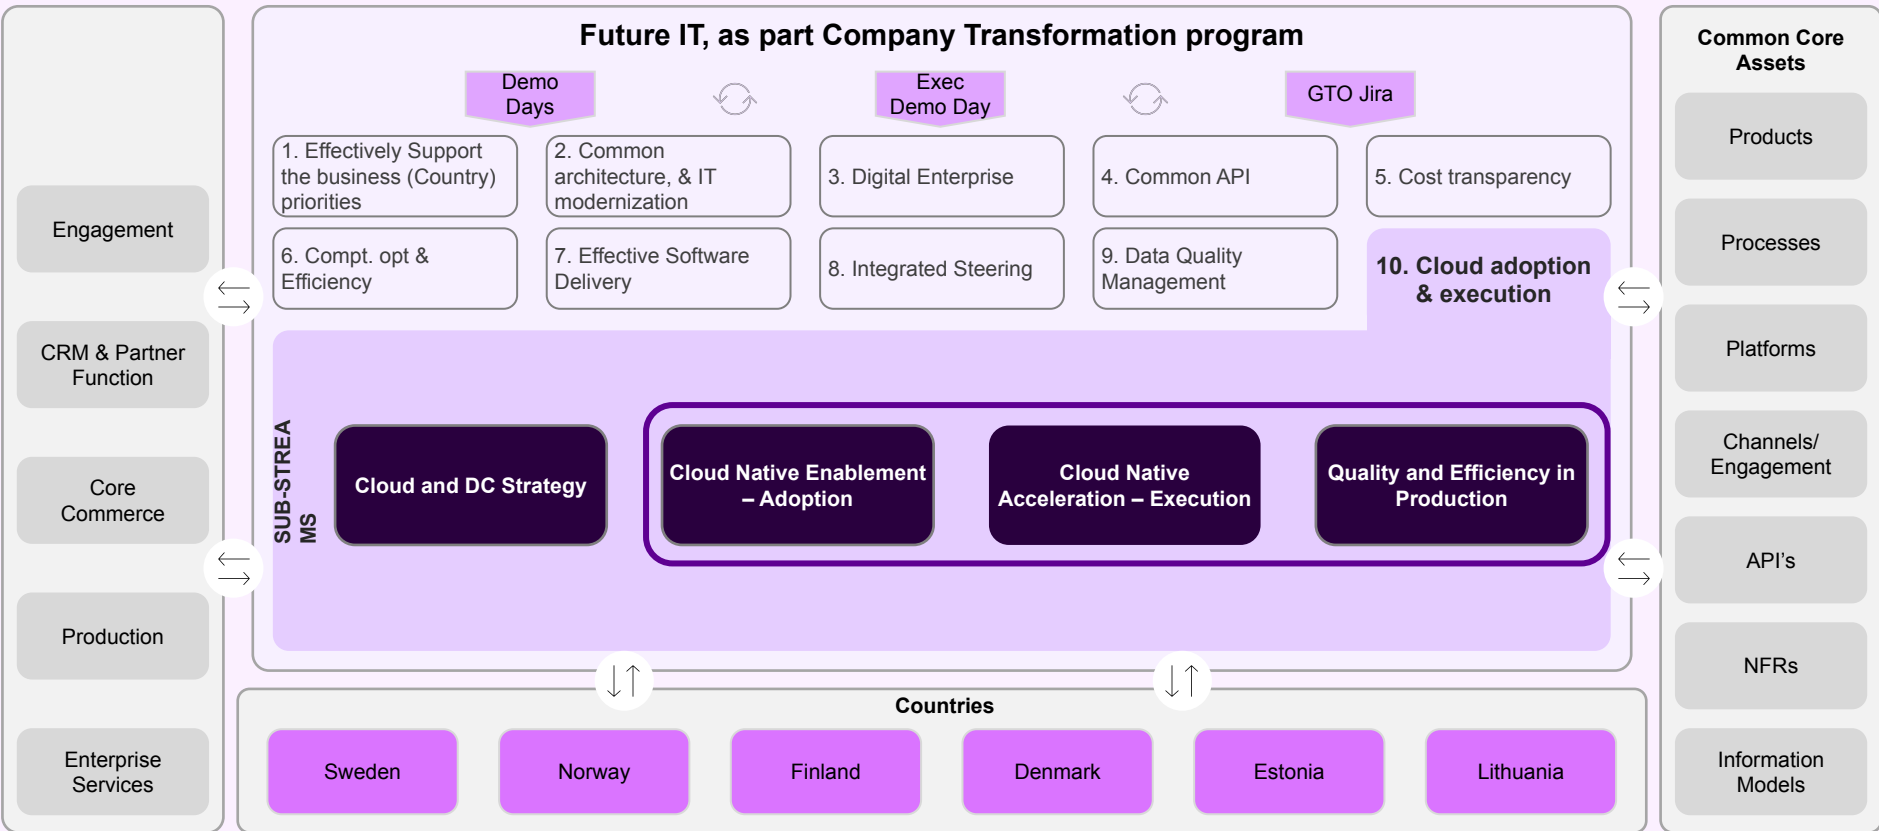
Engagement

CRM & Partner Function

Core Commerce

Production

Enterprise Services

Future IT, as part Company Transformation program

Demo Days

Exec Demo Day

GTO Jira

1. Effectively Support the business (Country) priorities

2. Common architecture, & IT modernization

3. Digital Enterprise

4. Common API

5. Cost transparency

6. Compt. opt & Efficiency

7. Effective Software Delivery

8. Integrated Steering

9. Data Quality Management

10. Cloud adoption & execution

SUB-STREAMS

Cloud and DC Strategy

Cloud Native Enablement – Adoption

Cloud Native Acceleration – Execution

Quality and Efficiency in Production

Countries

Sweden

Norway

Finland

Denmark

Estonia

Lithuania

Common Core Assets

Products

Processes

Platforms

Channels/ Engagement

API's

NFRs

Information Models